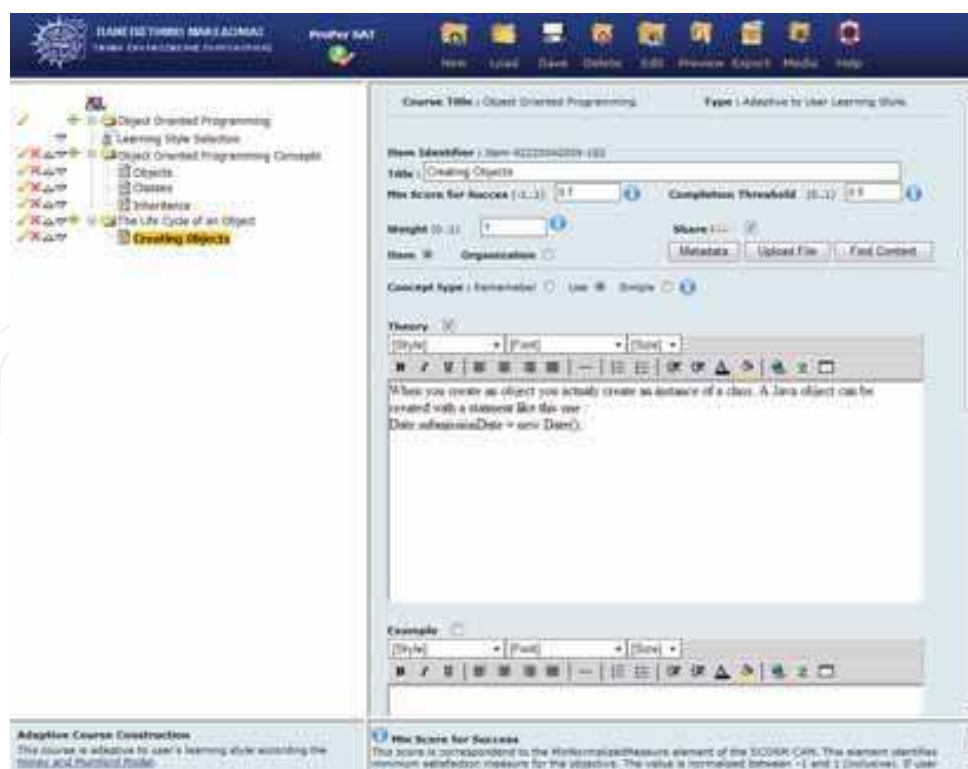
ΠΑΝΕΠΙΣΤΗΜΙΟ ΜΑΚΕΔΟΝΙΑΣ
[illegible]

ProPer SAT

New Load Save Delete Edit Preview Export Media Help

Object Oriented Programming
Learning Style Selection
Object Oriented Programming Concepts
Objects
Classes
Inheritance
The Life Cycle of an Object
Creating Objects

Course Title : Object Oriented Programming

Type : Adaptive to User Learning Style

Item Identifier : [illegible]

Title : Creating Objects

Min Score for Success (-1..1) 0.7

Completion Threshold (0..1) 0.5

Weight (0..1) 1

Share

Item Organization

Metadata Upload File Find Content

Concept type : Remember Use Simple

Theory

[Style] [Font] [Size]

When you create an object you actually create an instance of a class. A Java object can be created with a statement like this one:
Date submissionDate = new Date();

Example

[Style] [Font] [Size]

Adaptive Course Construction
This course is adaptive to user's learning style according the Honey and Mumford Model.

Min Score for Success
This score is correspondent to the MinNormalizedMeasure element of the SCORM CAM. This element identifies minimum satisfaction measure for the objective. The value is normalized between -1 and 1 (inclusive). If user